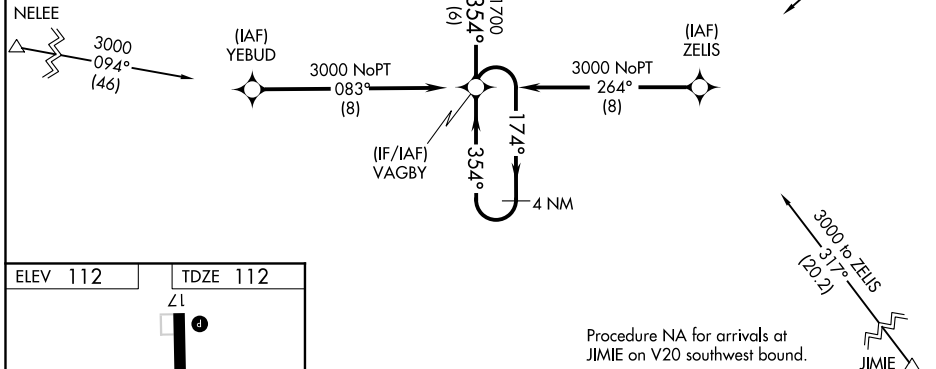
NELEE

3000
094°
(46)

(IAF)
YEBUD

3000 NoPT
083°
(8)

1700
354°
(6)

(IAF)
ZELIS

3000 NoPT
264°
(8)

174°

354°

(IF/IAF)
VAGBY

4 NM

3000 to ZELIS
317°
(20.2)

ELEV 112

TDZE 112

17

Procedure NA for arrivals at JIMIE on V20 southwest bound.

JIMIE